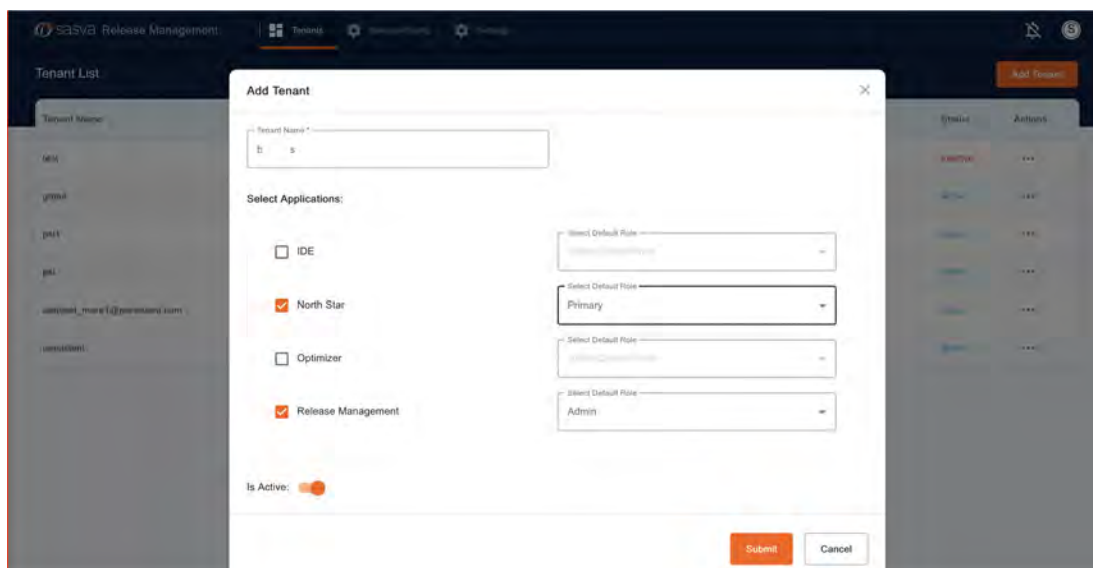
sasva Release Management Tenants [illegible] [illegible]

S

Tenant List

Add Tenant

Tenant Name

Status Actions

test

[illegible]

...

gmail

...

part

...

psi

...

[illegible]

...

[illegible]

...

Add Tenant

Tenant Name *

b s

Select Applications:

IDE

Select Default Role

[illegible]

North Star

Select Default Role

Primary

Optimizer

Select Default Role

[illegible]

Release Management

Select Default Role

Admin

Is Active:

Submit

Cancel